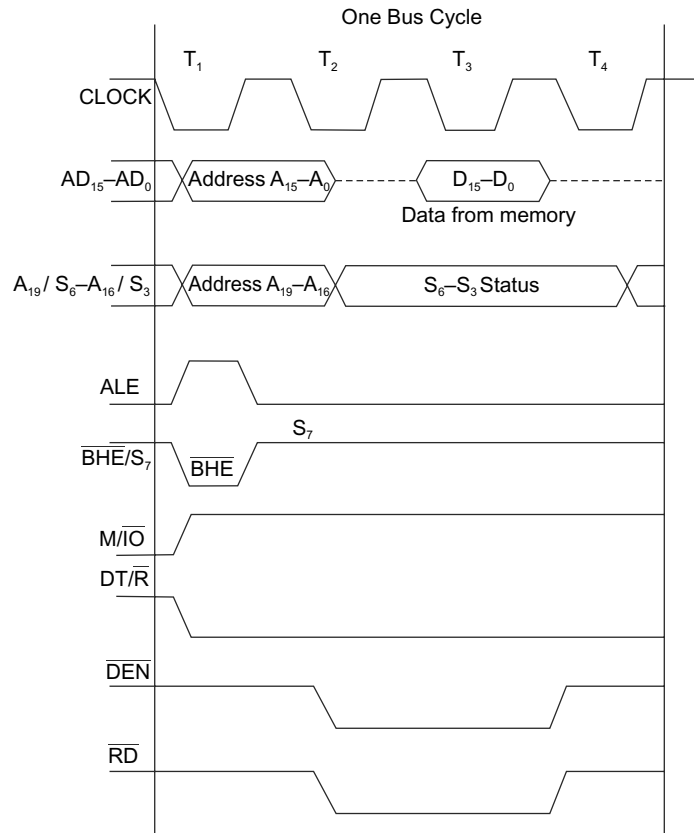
One Bus Cycle

$T_1$

$T_2$

$T_3$

$T_4$

CLOCK

$AD_{15}$–$AD_0$

Address $A_{15}$–$A_0$

$D_{15}$–$D_0$

Data from memory

$A_{19}$/ $S_6$–$A_{16}$/ $S_3$

Address $A_{19}$–$A_{16}$

$S_6$–$S_3$ Status

ALE

$S_7$

$\overline{BHE}/S_7$

$\overline{BHE}$

$M/\overline{IO}$

$DT/\overline{R}$

$\overline{DEN}$

$\overline{RD}$